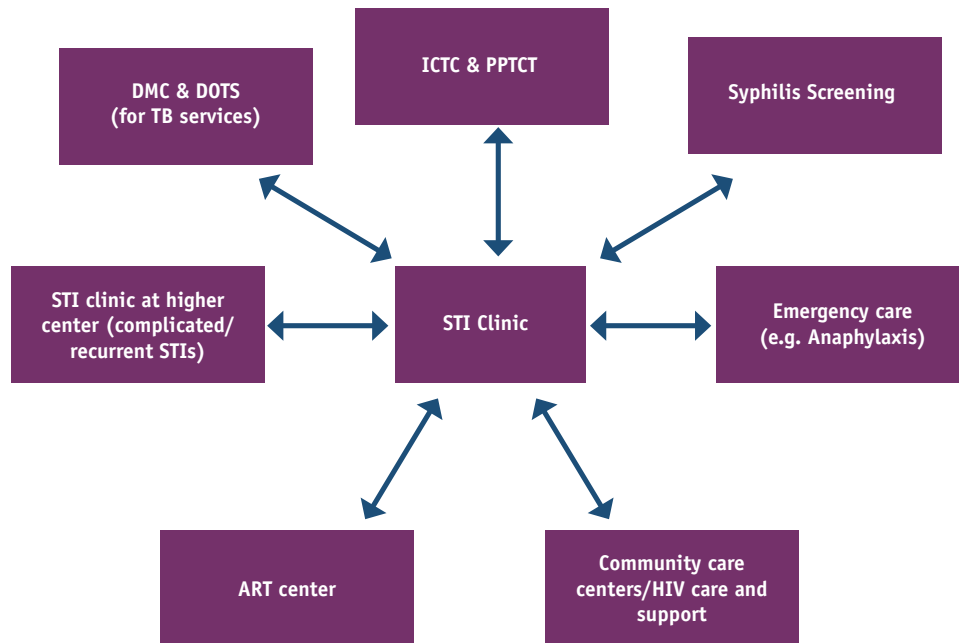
ICTC & PPTCT

DMC & DOTS (for TB services)

Syphilis Screening

STI clinic at higher center (complicated/ recurrent STIs)

STI Clinic

Emergency care (e.g. Anaphylaxis)

ART center

Community care centers/HIV care and support